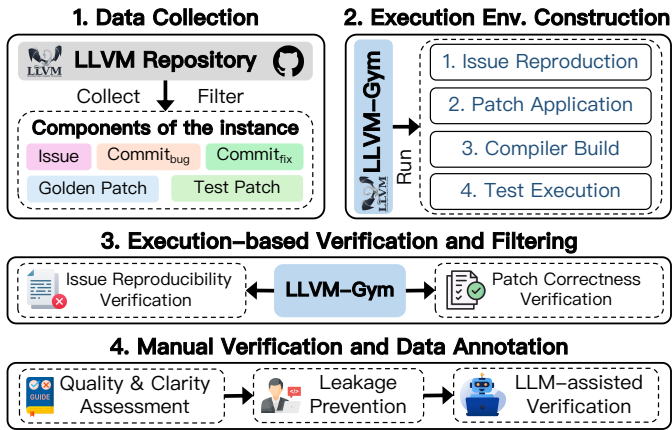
1. Data Collection

LLVM LLVM Repository

Collect Filter

Components of the instance

Issue Commit$_{bug}$ Commit$_{fix}$

Golden Patch Test Patch

2. Execution Env. Construction

LLVM-Gym

Run

LLVM

1. Issue Reproduction

2. Patch Application

3. Compiler Build

4. Test Execution

3. Execution-based Verification and Filtering

Issue Reproducibility Verification

LLVM-Gym

Patch Correctness Verification

4. Manual Verification and Data Annotation

GUIDE

Quality & Clarity Assessment

Leakage Prevention

LLM-assisted Verification